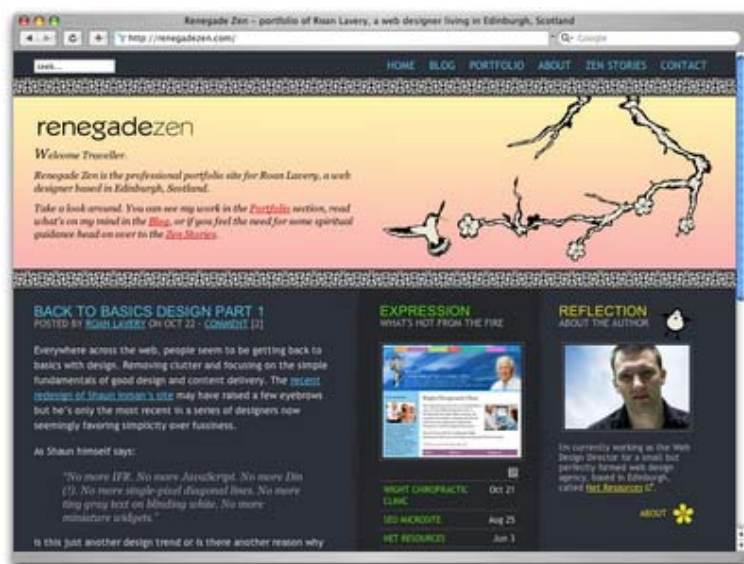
Renegade Zen – portfolio of Roan Lavery, a web designer living in Edinburgh, Scotland

http://renegadezen.com/

Q- Google

seek...

HOME BLOG PORTFOLIO ABOUT ZEN STORIES CONTACT

renegadezen

Welcome Traveller.

Renegade Zen is the professional portfolio site for Roan Lavery, a web designer based in Edinburgh, Scotland.

Take a look around. You can see my work in the Portfolio section, read what's on my mind in the Blog, or if you feel the need for some spiritual guidance head on over to the Zen Stories.

BACK TO BASICS DESIGN PART 1

POSTED BY ROAN LAVERY ON OCT 22 - COMMENT [2]

Everywhere across the web, people seem to be getting back to basics with design. Removing clutter and focusing on the simple fundamentals of good design and content delivery. The recent redesign of Shaun Inman's site may have raised a few eyebrows but he's only the most recent in a series of designers now seemingly favoring simplicity over fussiness.

As Shaun himself says:

"No more IFR. No more JavaScript. No more Din (?). No more single-pixel diagonal lines. No more tiny grey text on blinding white. No more miniature widgets."

Is this just another design trend or is there another reason why

EXPRESSION

WHAT'S HOT FROM THE FIRE

WIGHT CHIROPRACTIC CLINIC Oct 21

SEO MICROSITE Aug 25

NET RESOURCES Jun 3

REFLECTION

ABOUT THE AUTHOR

Im currently working as the Web Design Director for a small but perfectly formed web design agency, based in Edinburgh, called Net Resources.

ABOUT